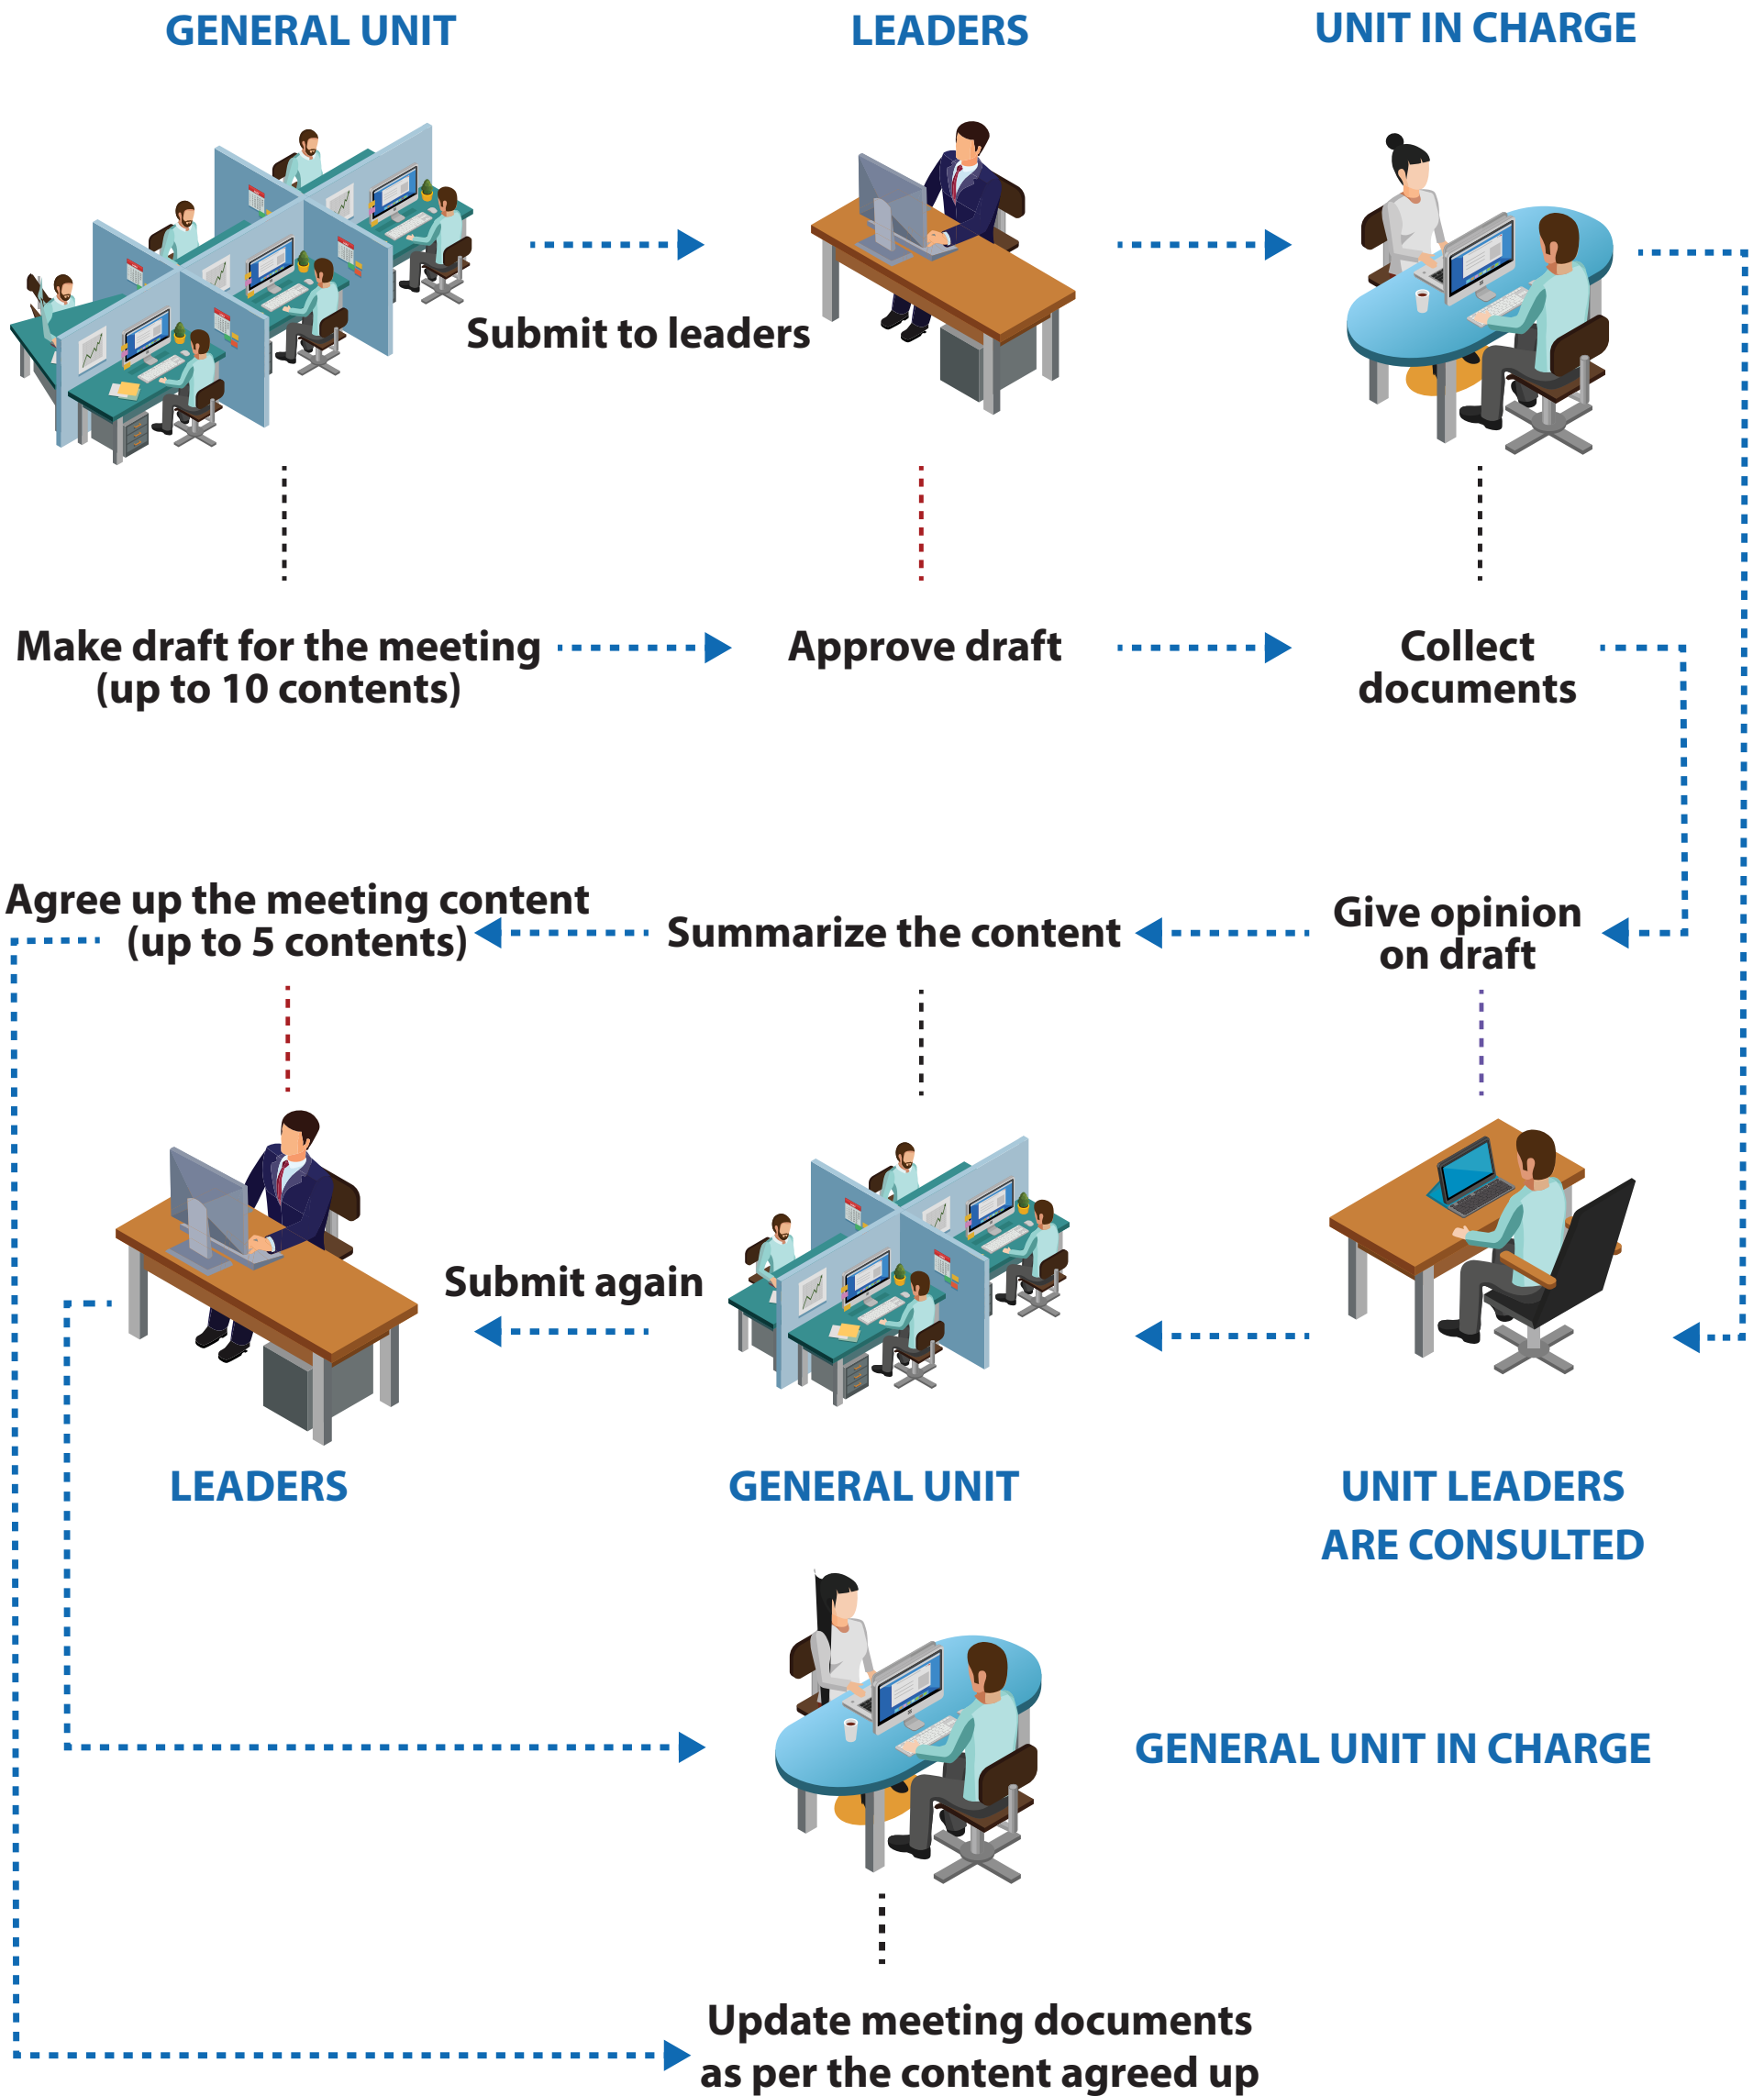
GENERAL UNIT

LEADERS

UNIT IN CHARGE

Submit to leaders

Make draft for the meeting (up to 10 contents)

Approve draft

Collect documents

Agree up the meeting content (up to 5 contents)

Summarize the content

Give opinion on draft

Submit again

LEADERS

GENERAL UNIT

UNIT LEADERS ARE CONSULTED

GENERAL UNIT IN CHARGE

Update meeting documents as per the content agreed up